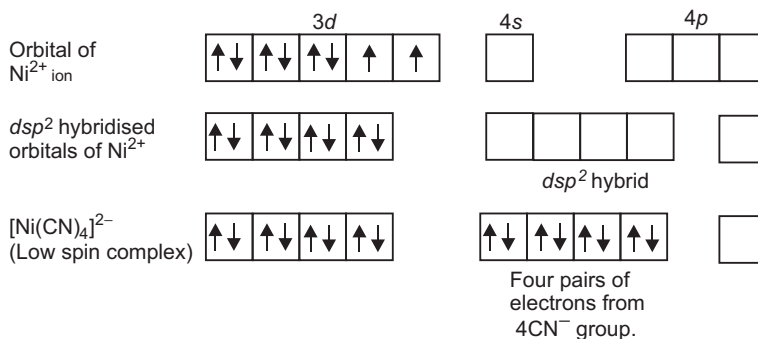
3$d$

4$s$

4$p$

Orbital of $Ni^{2+}$ ion

↑↓ ↑↓ ↑↓ ↑ ↑

$dsp^2$ hybridised orbitals of $Ni^{2+}$

↑↓ ↑↓ ↑↓ ↑↓

$dsp^2$ hybrid

$[Ni(CN)_4]^{2-}$ (Low spin complex)

↑↓ ↑↓ ↑↓ ↑↓

↑↓ ↑↓ ↑↓ ↑↓

Four pairs of electrons from $4CN^-$ group.